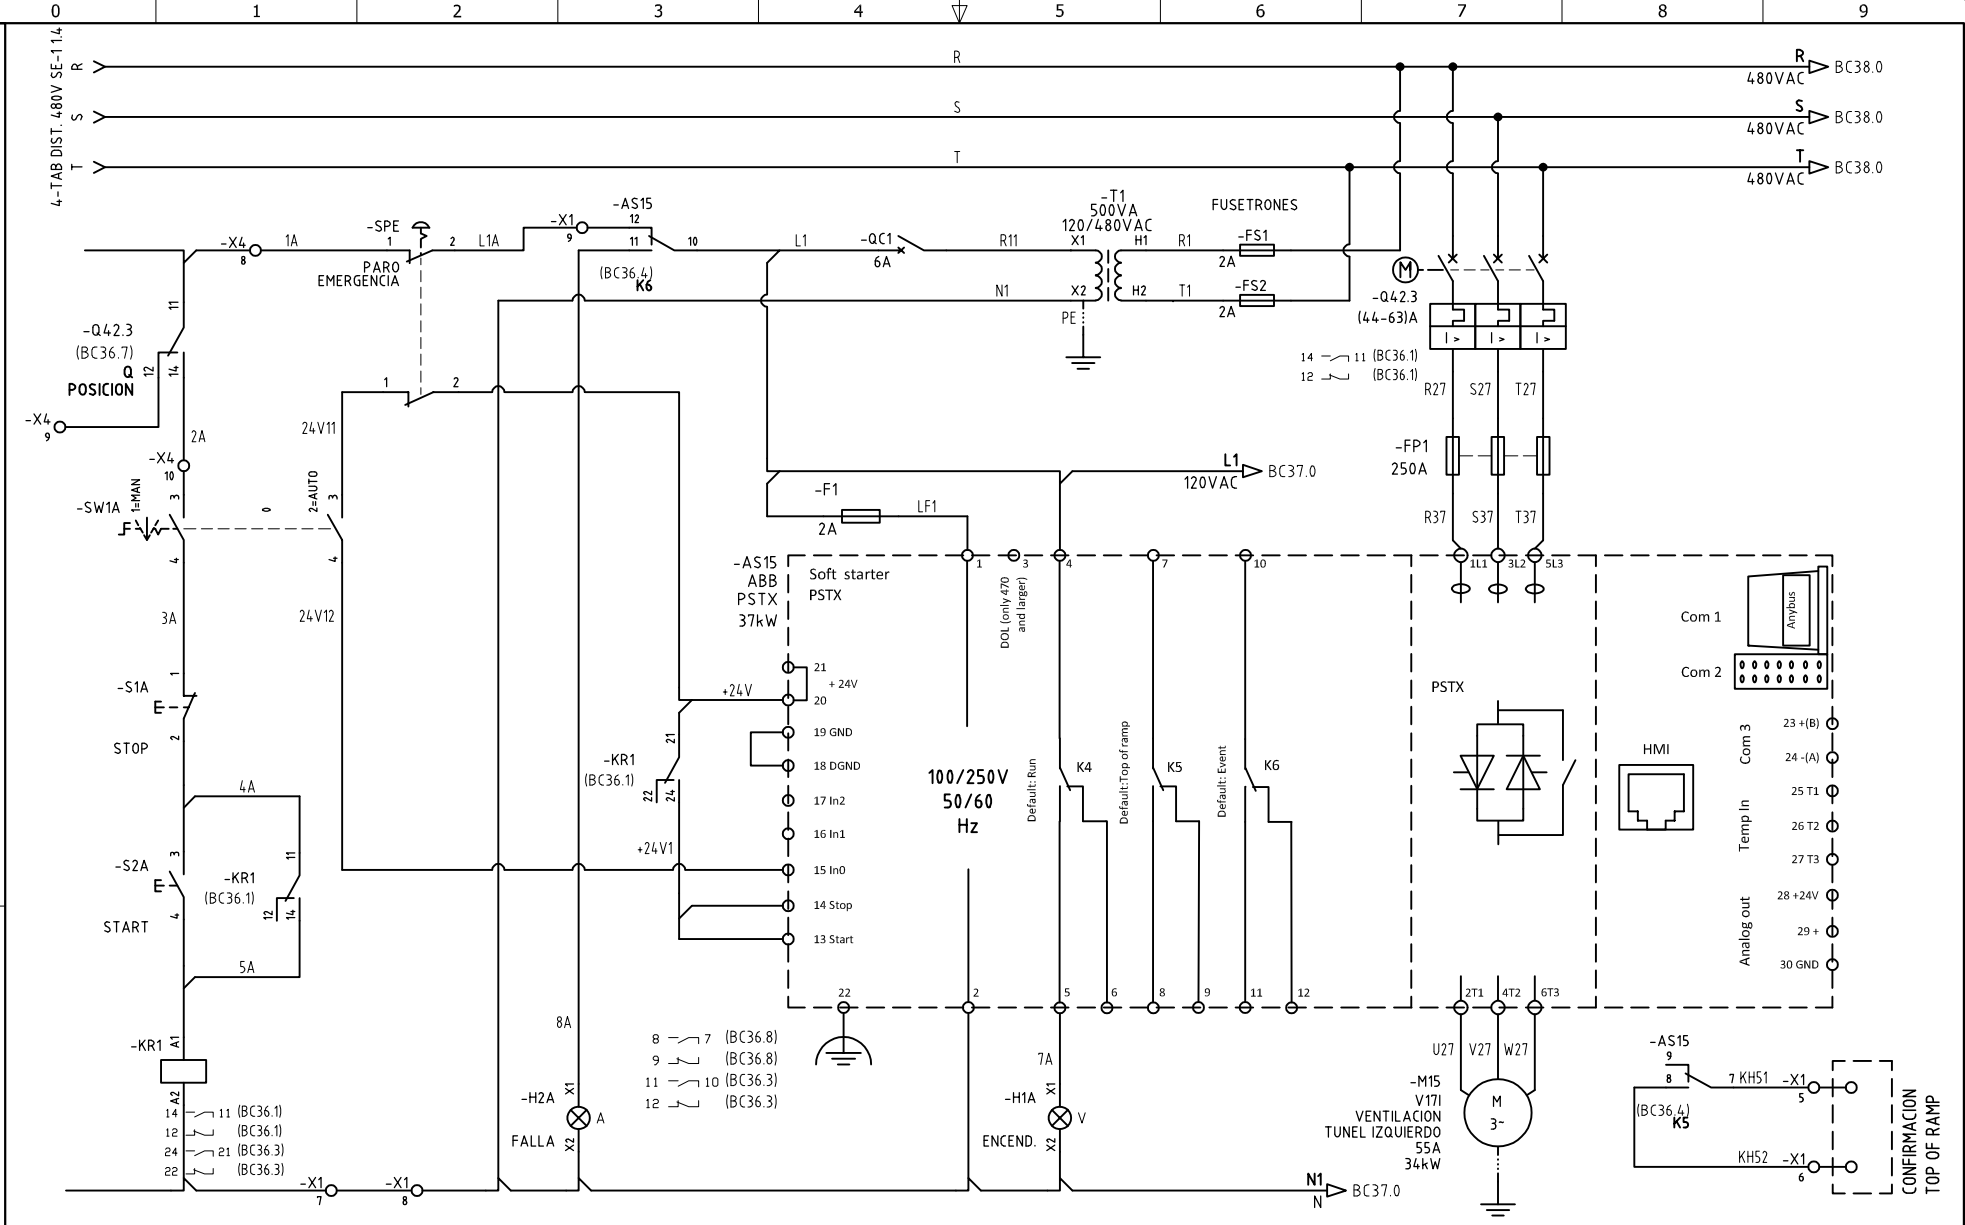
0 1 2 3 4 5 6 7 8 9

4-TAB DIST. 480V SE-1.1.4
R
S
T
R
S
T
R 480VAC BC38.0
S 480VAC BC38.0
T 480VAC BC38.0

-X4 8 1A -SPE 1 2 L1A PARO EMERGENCIA
-X1 9 -AS15 12 11 10 L1 -QC1 6A R11
(BC36.4) K6
-T1 500VA 120/480VAC X1 H1 X2 H2 PE
R1 -FS1 2A
N1 T1 -FS2 2A
FUSETRONES
-Q42.3 (44-63)A
14 11 (BC36.1)
12 (BC36.1)
R27 S27 T27
-FP1 250A
R37 S37 T37

-Q42.3 (BC36.7) 11 Q 12 14 POSICION
-X4 9
2A
-X4 10
-SW1A 1=MAN 3 4 0 2=AUTO 3 4
24V11 1 2
24V12
3A
-S1A 1 2 STOP
L1 120VAC BC37.0
-F1 2A LF1

-AS15 ABB PSTX 37kW
Soft starter PSTX
1 3 4 7 10
DOL (only 470 and larger)
21 + 24V 20
+24V
19 GND
18 DGND
17 In2
16 In1
15 In0
14 Stop
13 Start
-KR1 (BC36.1) 21 22 24
+24V1
100/250V 50/60 Hz
Default: Run K4
Default: Top of ramp K5
Default: Event K6
22 2 5 6 8 9 11 12
1L1 3L2 5L3
PSTX
2T1 4T2 6T3
Com 1 Anybus
Com 2
HMI
Com 3 23 +(B) 24 -(A)
Temp In 25 T1 26 T2 27 T3
Analog out 28 +24V 29 + 30 GND

4A
-S2A 3 4 START
-KR1 (BC36.1) 11 12 14
5A
-KR1 A1 A2
14 11 (BC36.1)
12 (BC36.1)
24 21 (BC36.3)
22 (BC36.3)
8A
-H2A X1 A X2 FALLA
8 7 (BC36.8)
9 (BC36.8)
11 10 (BC36.3)
12 (BC36.3)
7A
-H1A X1 V X2 ENCEND.
U27 V27 W27
-M15 V17I VENTILACION TUNEL IZQUIERDO 55A 34kW
M 3~
-AS15 9 8 7 KH51 -X1 5
(BC36.4) K5
KH52 -X1 6
CONFIRMACION TOP OF RAMP
-X1 7 -X1 8
N1 N BC37.0